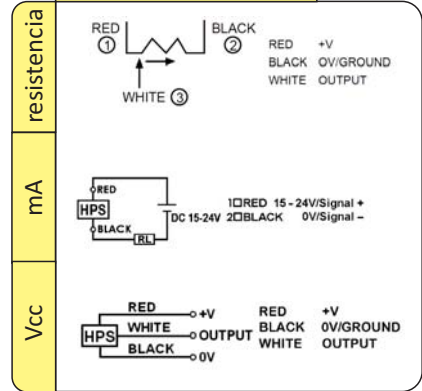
resistencia

RED ① BLACK ②

WHITE ③

RED +V
BLACK 0V/GROUND
WHITE OUTPUT

mA

RED
HPS
BLACK
RL
DC 15-24V

1☐RED 15 - 24V/Signal +
2☐BLACK 0V/Signal –

Vcc

RED +V
HPS WHITE OUTPUT
BLACK 0V

RED +V
BLACK 0V/GROUND
WHITE OUTPUT